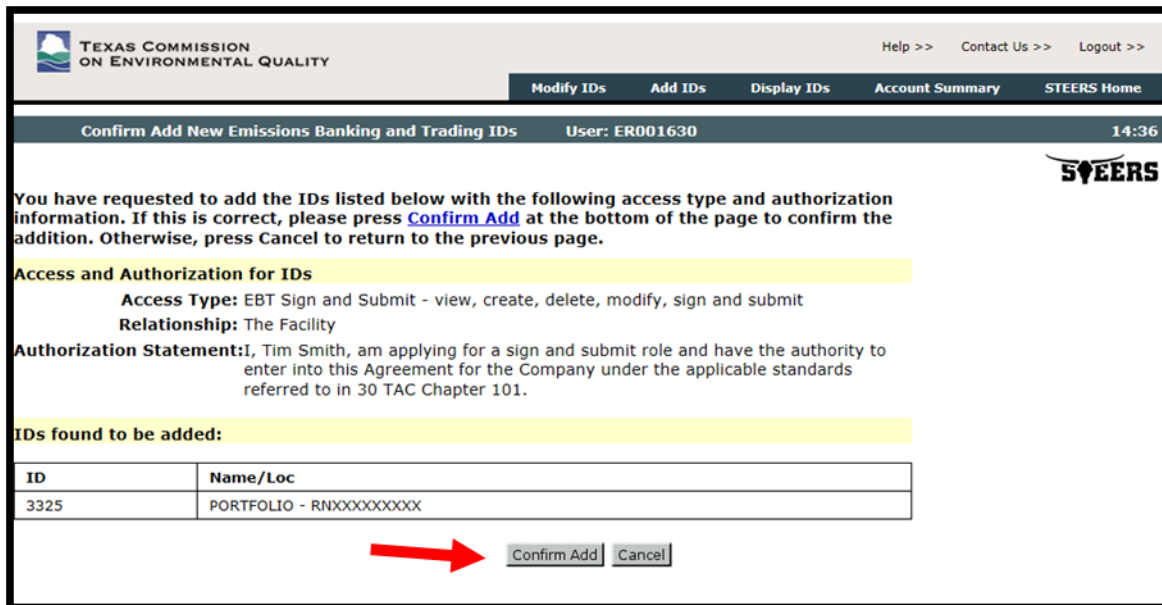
Texas Commission on Environmental Quality

Help >> Contact Us >> Logout >>

Modify IDs Add IDs Display IDs Account Summary STEERS Home

Confirm Add New Emissions Banking and Trading IDs User: ER001630 14:36

STEERS

You have requested to add the IDs listed below with the following access type and authorization information. If this is correct, please press Confirm Add at the bottom of the page to confirm the addition. Otherwise, press Cancel to return to the previous page.

Access and Authorization for IDs

Access Type: EBT Sign and Submit - view, create, delete, modify, sign and submit

Relationship: The Facility

Authorization Statement: I, Tim Smith, am applying for a sign and submit role and have the authority to enter into this Agreement for the Company under the applicable standards referred to in 30 TAC Chapter 101.

IDs found to be added:

| ID | Name/Loc |
|---|---|
| 3325 | PORTFOLIO - RNXXXXXXXXX |

Confirm Add Cancel